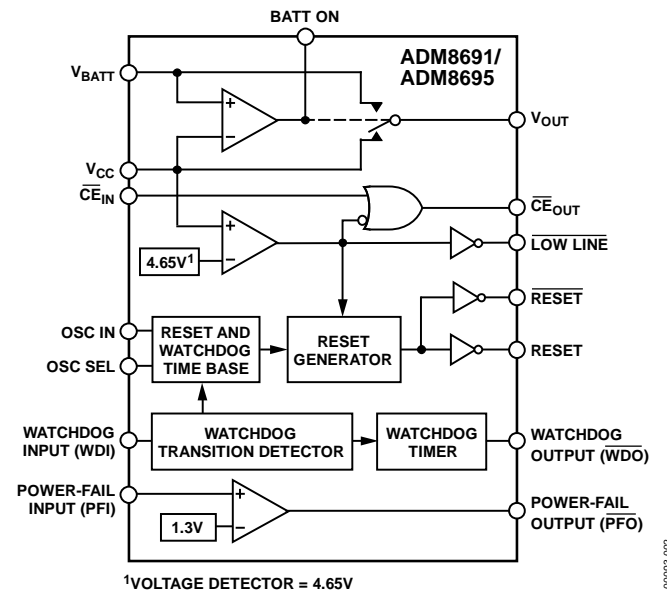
BATT ON

ADM8691/ ADM8695

$V_{BATT}$

$V_{CC}$

$\overline{CE}_{IN}$

$V_{OUT}$

$\overline{CE}_{OUT}$

$4.65V^1$

$\overline{LOW\ LINE}$

$\overline{RESET}$

OSC IN

OSC SEL

RESET AND WATCHDOG TIME BASE

RESET GENERATOR

RESET

WATCHDOG INPUT (WDI)

WATCHDOG TRANSITION DETECTOR

WATCHDOG TIMER

WATCHDOG OUTPUT ($\overline{WDO}$)

POWER-FAIL INPUT (PFI)

1.3V

POWER-FAIL OUTPUT ($\overline{PFO}$)

$^1$VOLTAGE DETECTOR = 4.65V

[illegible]